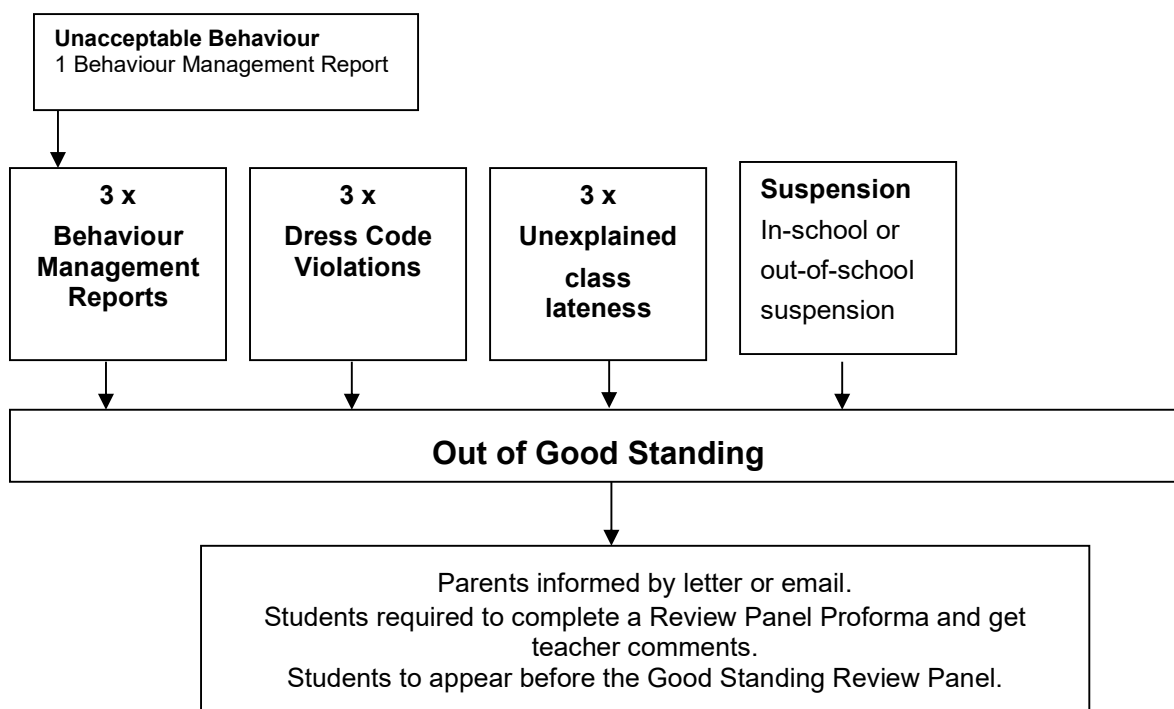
**Unacceptable Behaviour**
1 Behaviour Management Report

**3 x**
**Behaviour Management Reports**

**3 x**
**Dress Code Violations**

**3 x**
**Unexplained class lateness**

**Suspension**
In-school or out-of-school suspension

**Out of Good Standing**

Parents informed by letter or email.
Students required to complete a Review Panel Proforma and get teacher comments.
Students to appear before the Good Standing Review Panel.